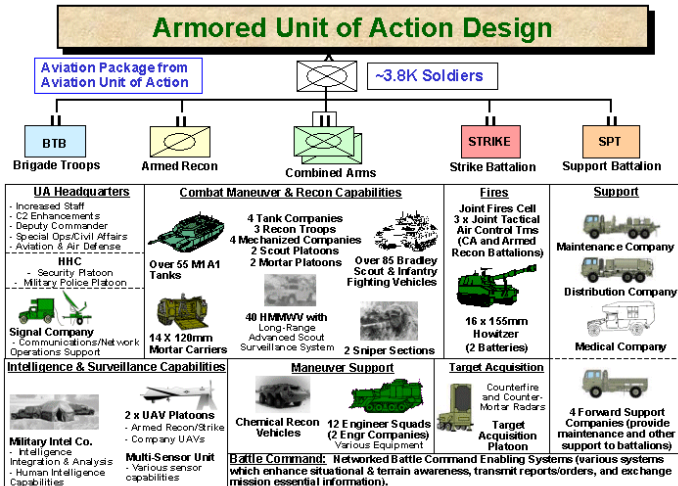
Armored Unit of Action Design

Aviation Package from Aviation Unit of Action

~3.8K Soldiers

BTB
Brigade Troops

Armed Recon

Combined Arms

STRIKE
Strike Battalion

SPT
Support Battalion

UA Headquarters
- Increased Staff
- C2 Enhancements
- Deputy Commander
- Special Ops/Civil Affairs
- Aviation & Air Defense

HHC
- Security Platoon
- Military Police Platoon

Signal Company
- Communications/Network Operations Support

Combat Maneuver & Recon Capabilities

Over 55 M1A1 Tanks

4 Tank Companies
3 Recon Troops
4 Mechanized Companies
2 Scout Platoons
2 Mortar Platoons

Over 85 Bradley Scout & Infantry Fighting Vehicles

14 X 120mm Mortar Carriers

40 HMMWV with Long-Range Advanced Scout Surveillance System

2 Sniper Sections

Fires
Joint Fires Cell
3 x Joint Tactical Air Control Tms (CA and Armed Recon Battalions)

16 x 155mm Howitzer (2 Batteries)

Support
Maintenance Company
Distribution Company
Medical Company

Intelligence & Surveillance Capabilities

Military Intel Co.
- Intelligence Integration & Analysis
- Human Intelligence Capabilities

2 x UAV Platoons
- Armed Recon/Strike
- Company UAVs

Multi-Sensor Unit
- Various sensor capabilities

Maneuver Support
Chemical Recon Vehicles
12 Engineer Squads (2 Engr Companies)
Various Equipment

Target Acquisition
Counterfire and Counter-Mortar Radars
Target Acquisition Platoon

4 Forward Support Companies (provide maintenance and other support to battalions)

Battle Command: Networked Battle Command Enabling Systems (various systems which enhance situational & terrain awareness, transmit reports/orders, and exchange mission essential information).